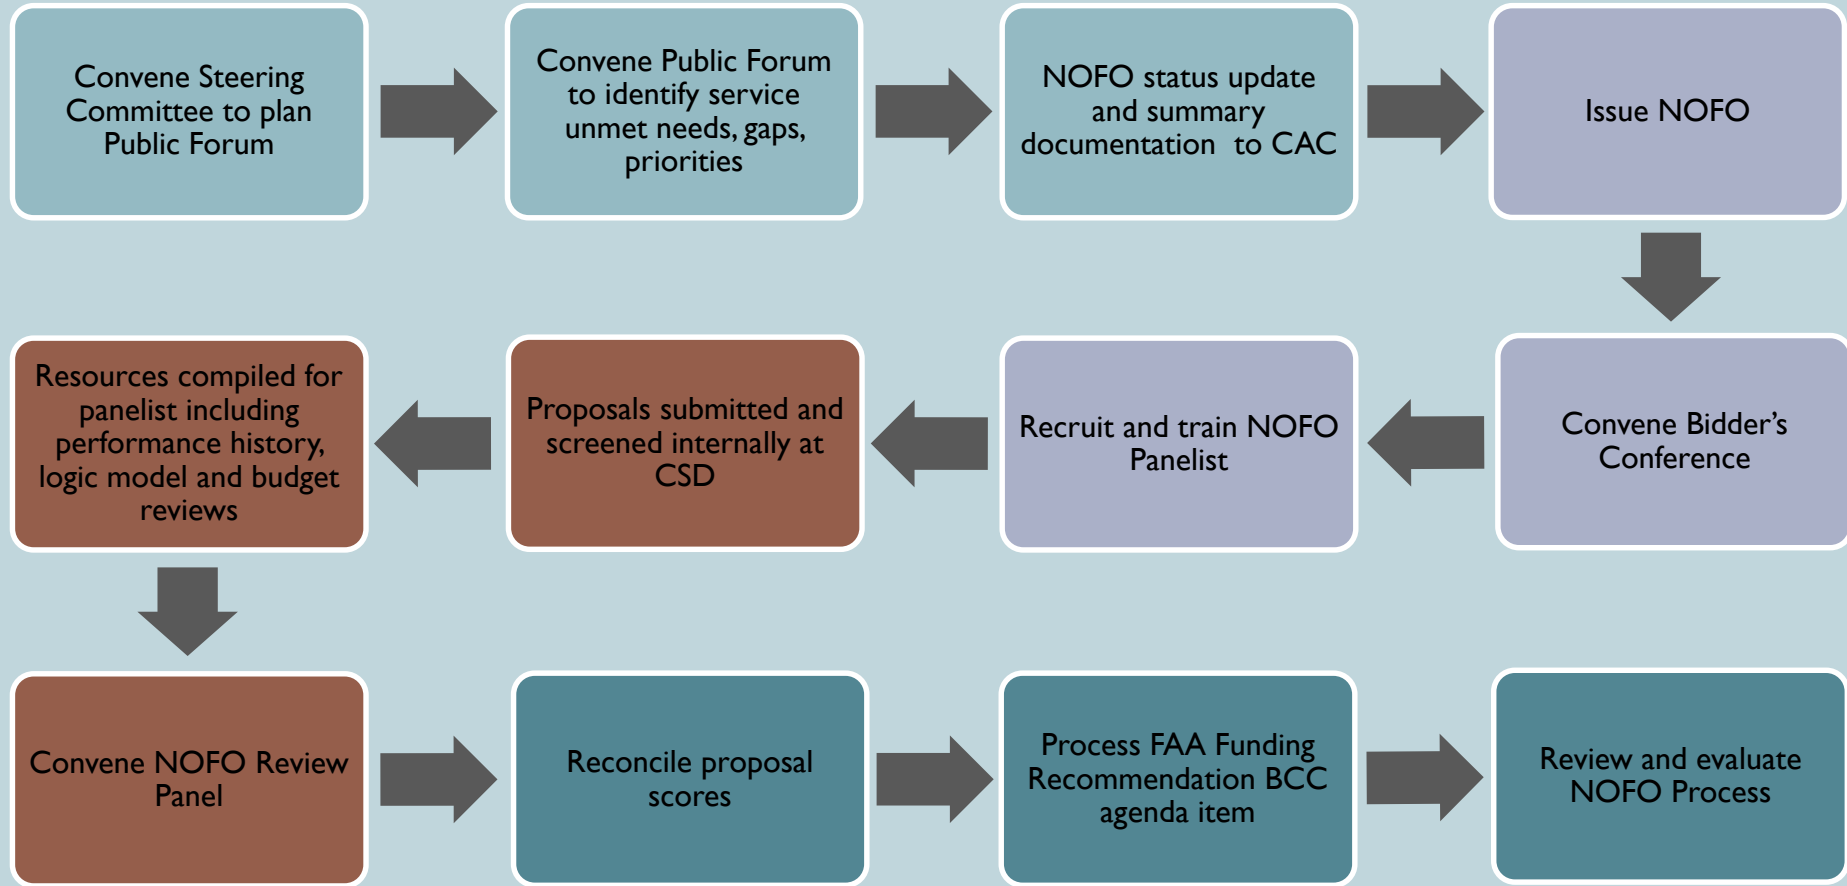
Convene Steering Committee to plan Public Forum

Convene Public Forum to identify service unmet needs, gaps, priorities

NOFO status update and summary documentation to CAC

Issue NOFO

Convene Bidder's Conference

Recruit and train NOFO Panelist

Proposals submitted and screened internally at CSD

Resources compiled for panelist including performance history, logic model and budget reviews

Convene NOFO Review Panel

Reconcile proposal scores

Process FAA Funding Recommendation BCC agenda item

Review and evaluate NOFO Process